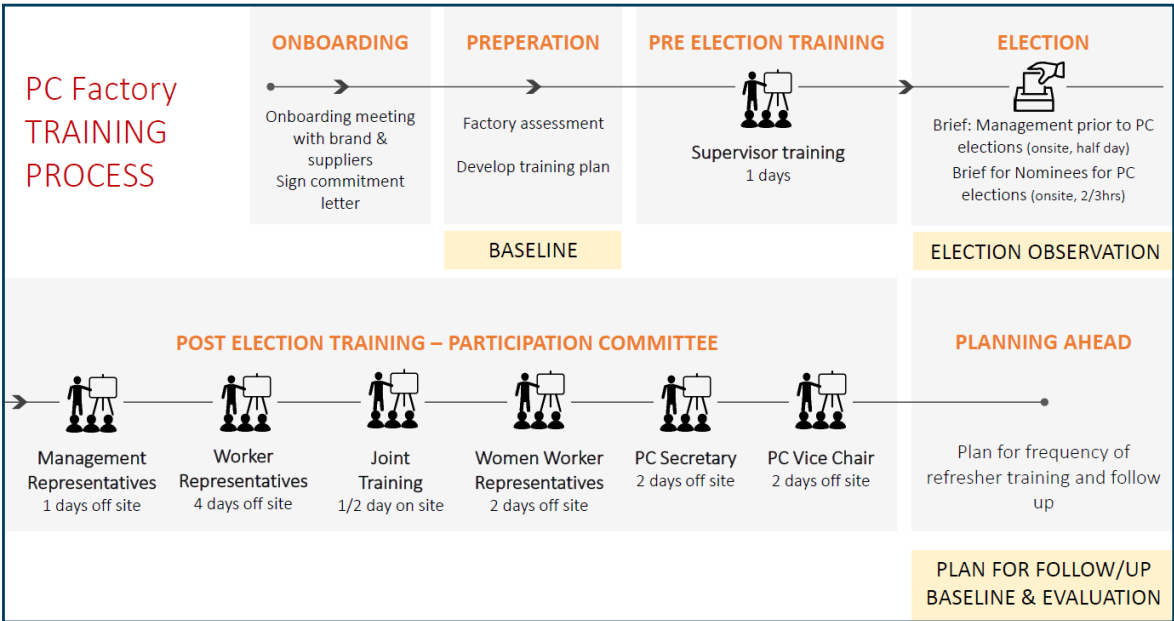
PC Factory TRAINING PROCESS

ONBOARDING

Onboarding meeting with brand & suppliers
Sign commitment letter

PREPERATION

Factory assessment

Develop training plan

BASELINE

PRE ELECTION TRAINING

Supervisor training
1 days

ELECTION

Brief: Management prior to PC elections (onsite, half day)
Brief for Nominees for PC elections (onsite, 2/3hrs)

ELECTION OBSERVATION

POST ELECTION TRAINING – PARTICIPATION COMMITTEE

Management Representatives
1 days off site

Worker Representatives
4 days off site

Joint Training
1/2 day on site

Women Worker Representatives
2 days off site

PC Secretary
2 days off site

PC Vice Chair
2 days off site

PLANNING AHEAD

Plan for frequency of refresher training and follow up

PLAN FOR FOLLOW/UP BASELINE & EVALUATION